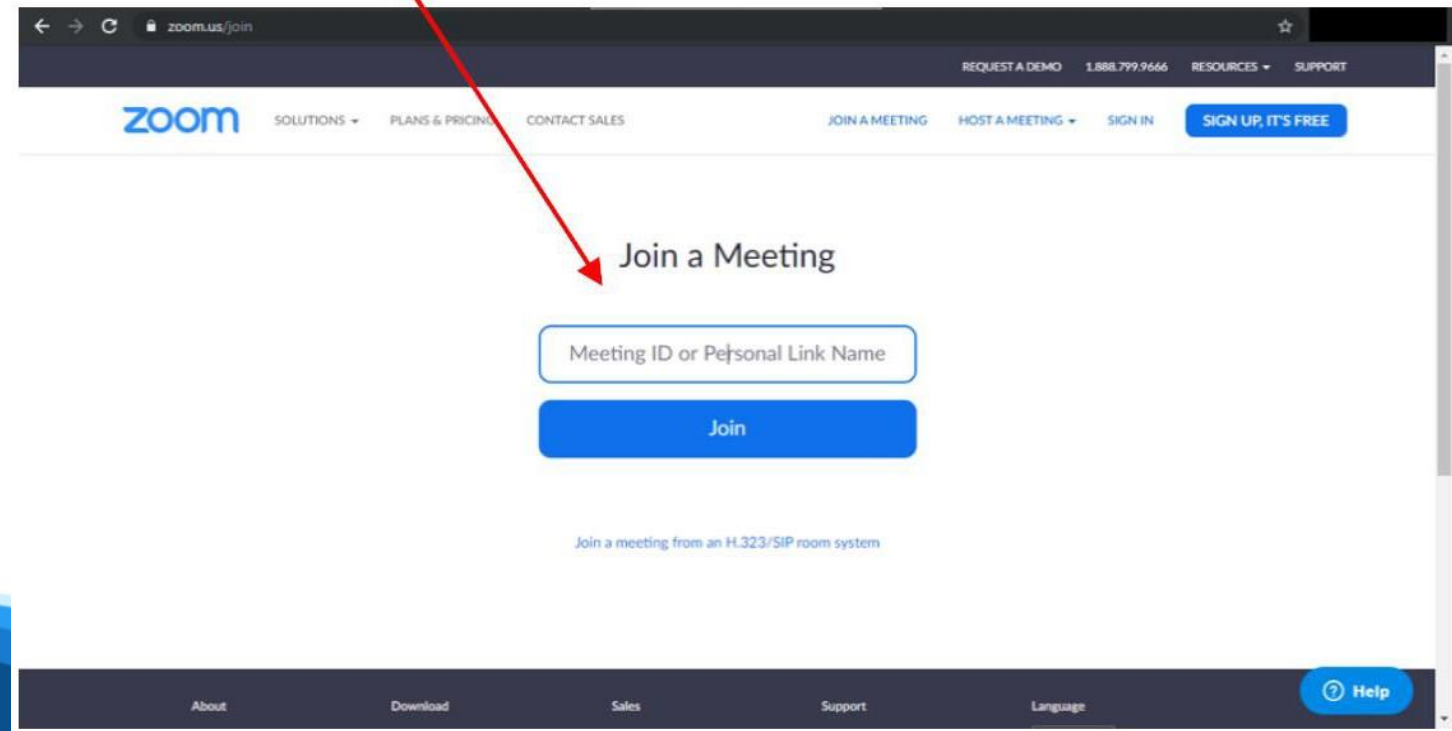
zoom.us/join

REQUEST A DEMO 1.888.799.9666 RESOURCES SUPPORT

zoom SOLUTIONS PLANS & PRICING CONTACT SALES JOIN A MEETING HOST A MEETING SIGN IN SIGN UP, IT'S FREE

Join a Meeting

Meeting ID or Personal Link Name

Join

Join a meeting from an H.323/SIP room system

About Download Sales Support Language

Help